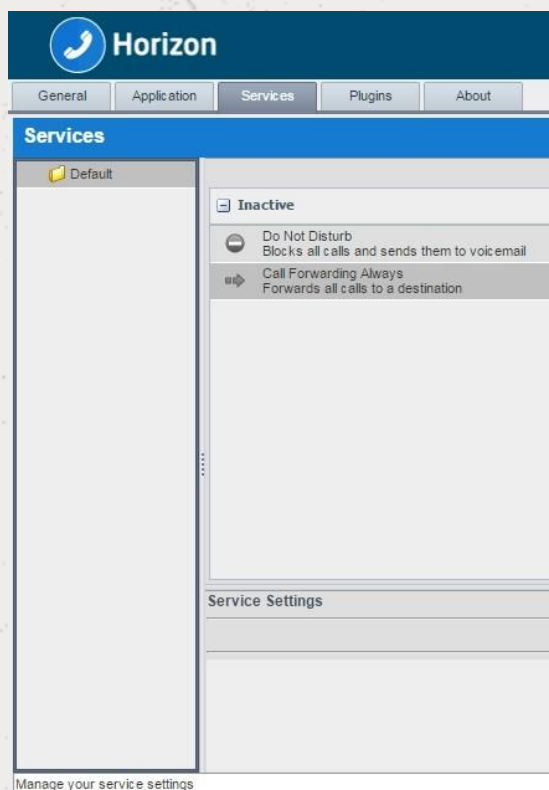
Horizon

General
Application
Services
Plugins
About

Services

Default

Inactive

Do Not Disturb
Blocks all calls and sends them to voicemail

Call Forwarding Always
Forwards all calls to a destination

Service Settings

Manage your service settings